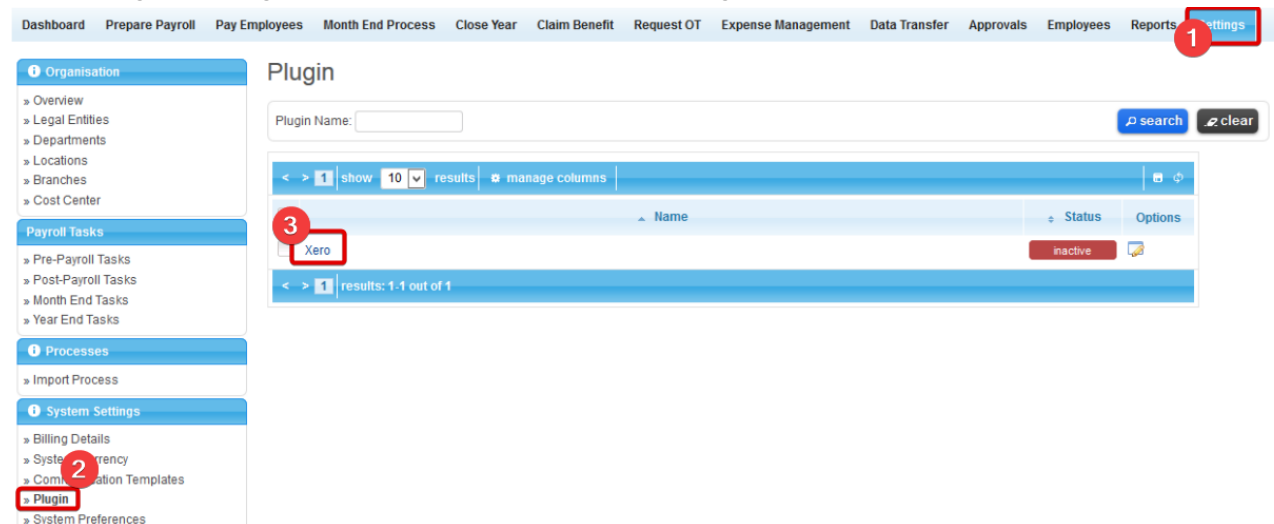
Dashboard Prepare Payroll Pay Employees Month End Process Close Year Claim Benefit Request OT Expense Management Data Transfer Approvals Employees Reports Settings

1

Organisation
» Overview
» Legal Entities
» Departments
» Locations
» Branches
» Cost Center

Payroll Tasks
» Pre-Payroll Tasks
» Post-Payroll Tasks
» Month End Tasks
» Year End Tasks

Processes
» Import Process

System Settings
» Billing Details
» System Currency
» Communication Templates
» Plugin
» System Preferences

2

Plugin

Plugin Name:

search
clear

< > 1 show 10 results manage columns

| | Name | Status | Options |
|---|---|---|---|
| | Xero | inactive | |

3

< > 1 results: 1-1 out of 1